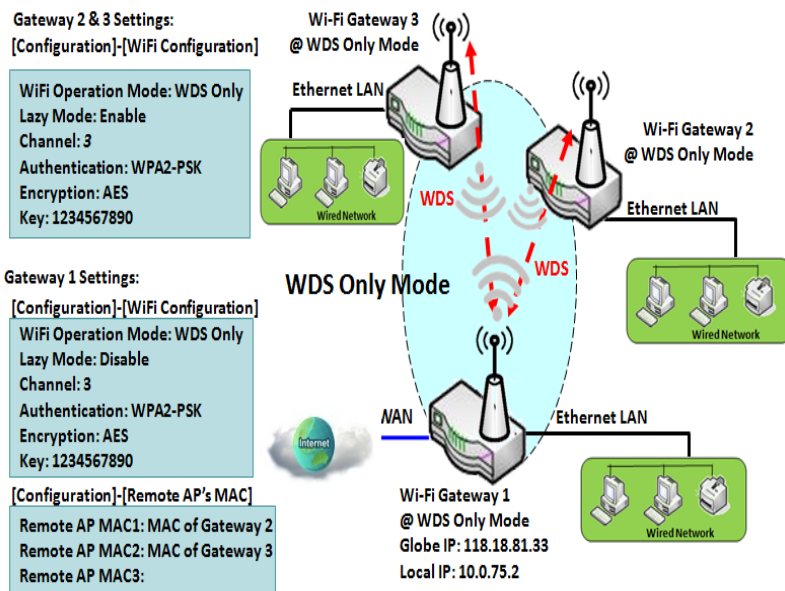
Gateway 2 & 3 Settings:
[Configuration]-[WiFi Configuration]

WiFi Operation Mode: WDS Only
Lazy Mode: Enable
Channel: 3
Authentication: WPA2-PSK
Encryption: AES
Key: 1234567890

Wi-Fi Gateway 3
@ WDS Only Mode

Ethernet LAN

Wired Network

Wi-Fi Gateway 2
@ WDS Only Mode

WDS

Ethernet LAN

WDS

Wired Network

Gateway 1 Settings:
[Configuration]-[WiFi Configuration]

WDS Only Mode

WiFi Operation Mode: WDS Only
Lazy Mode: Disable
Channel: 3
Authentication: WPA2-PSK
Encryption: AES
Key: 1234567890

Internet

WAN

Ethernet LAN

[Configuration]-[Remote AP's MAC]

Wired Network

Remote AP MAC1: MAC of Gateway 2
Remote AP MAC2: MAC of Gateway 3
Remote AP MAC3:

Wi-Fi Gateway 1
@ WDS Only Mode
Globe IP: 118.18.81.33
Local IP: 10.0.75.2